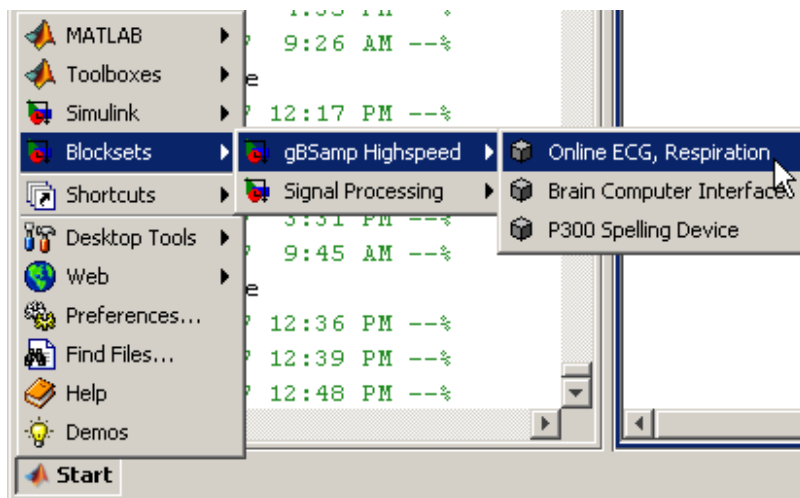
MATLAB
Toolboxes
Simulink
Blocksets
Shortcuts
Desktop Tools
Web
Preferences...
Find Files...
Help
Demos
Start

gBSamp Highspeed
Signal Processing

Online ECG, Respiration
Brain Computer Interface
P300 Spelling Device

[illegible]
9:26 AM --%
e
12:17 PM --%
3:31 PM --%
9:45 AM --%
e
12:36 PM --%
12:39 PM --%
12:48 PM --%